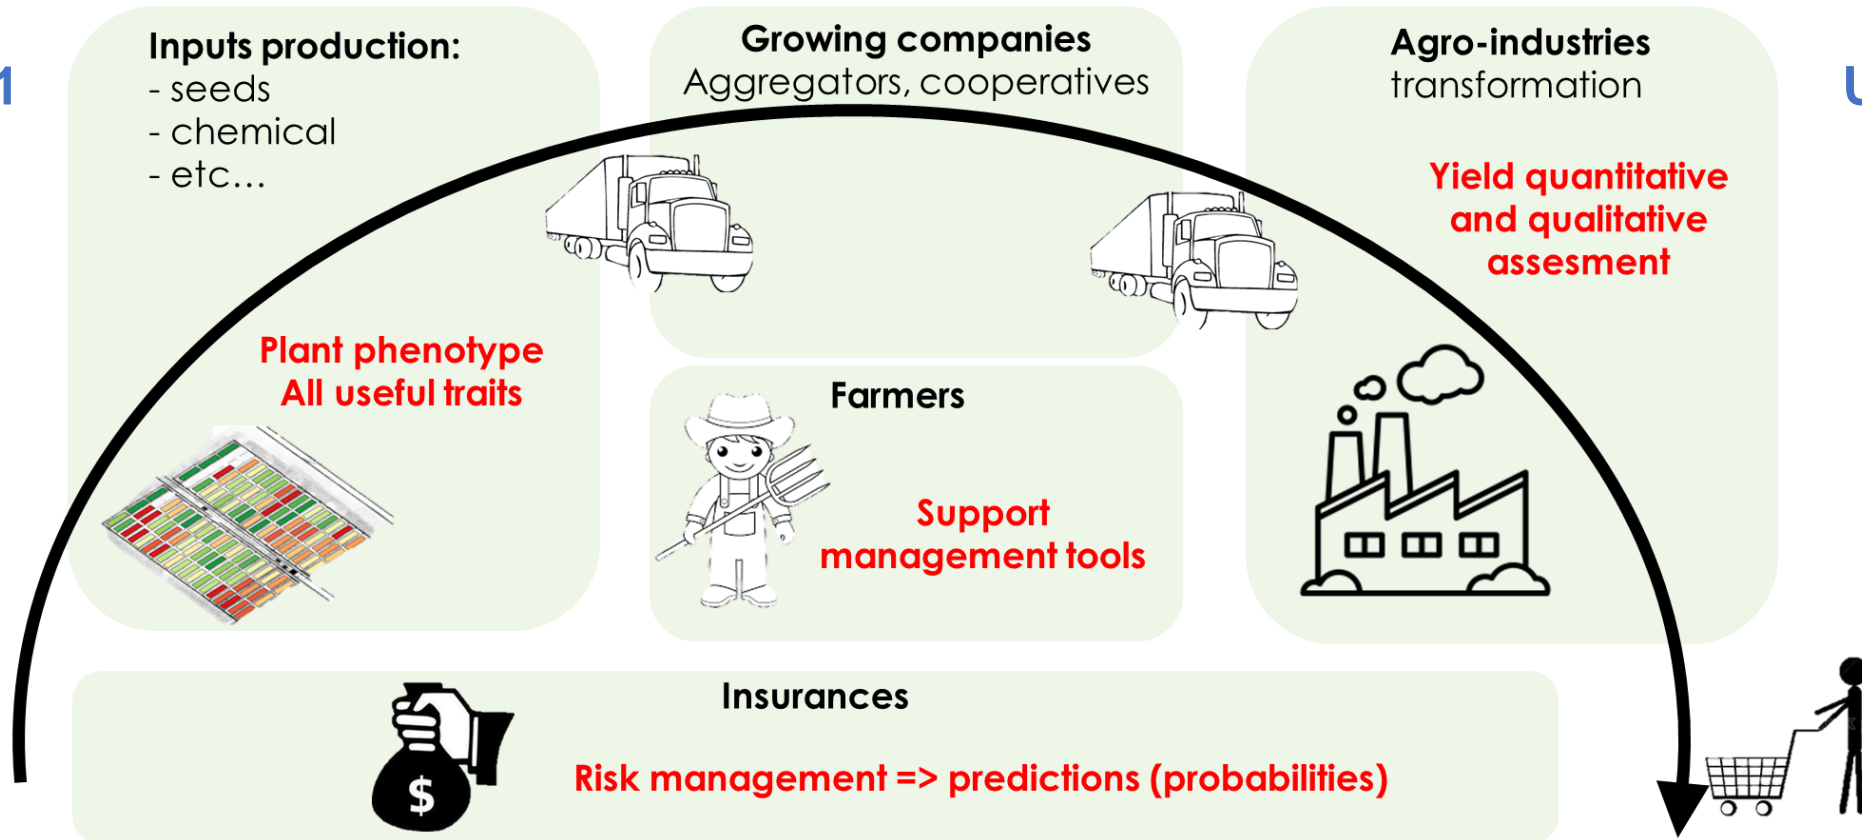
1

Inputs production:
- seeds
- chemical
- etc…

Growing companies
Aggregators, cooperatives

Agro-industries
transformation

U

Yield quantitative and qualitative assesment

Plant phenotype
All useful traits

Farmers

Support management tools

$

Insurances

Risk management => predictions (probabilities)